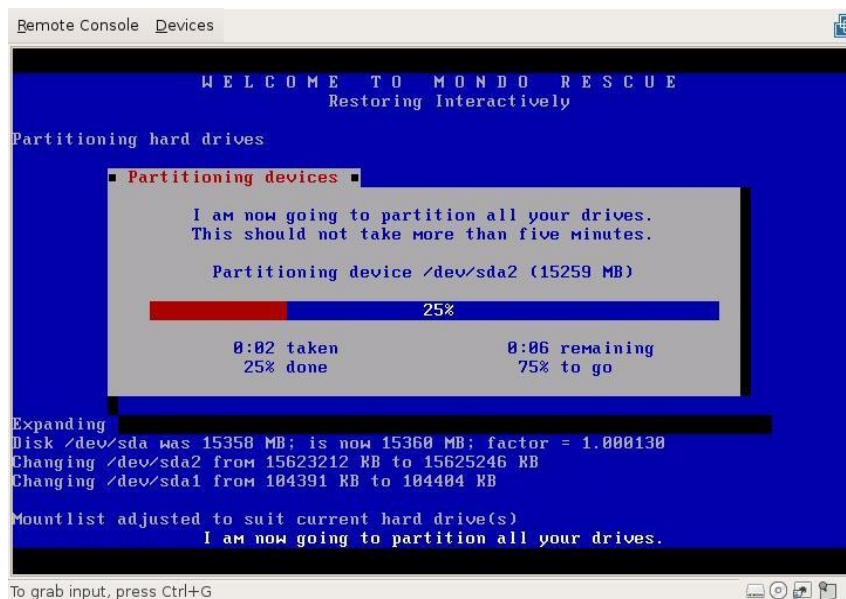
Remote Console Devices

W E L C O M E  T O  M O N D O  R E S C U E
Restoring Interactively

Partitioning hard drives

Partitioning devices

I am now going to partition all your drives.
This should not take more than five minutes.

Partitioning device /dev/sda2 (15259 MB)

25%

0:02 taken
25% done

0:06 remaining
75% to go

Expanding
Disk /dev/sda was 15358 MB; is now 15360 MB; factor = 1.000130
Changing /dev/sda2 from 15623212 KB to 15625246 KB
Changing /dev/sda1 from 104391 KB to 104404 KB

Mountlist adjusted to suit current hard drive(s)
I am now going to partition all your drives.

To grab input, press Ctrl+G